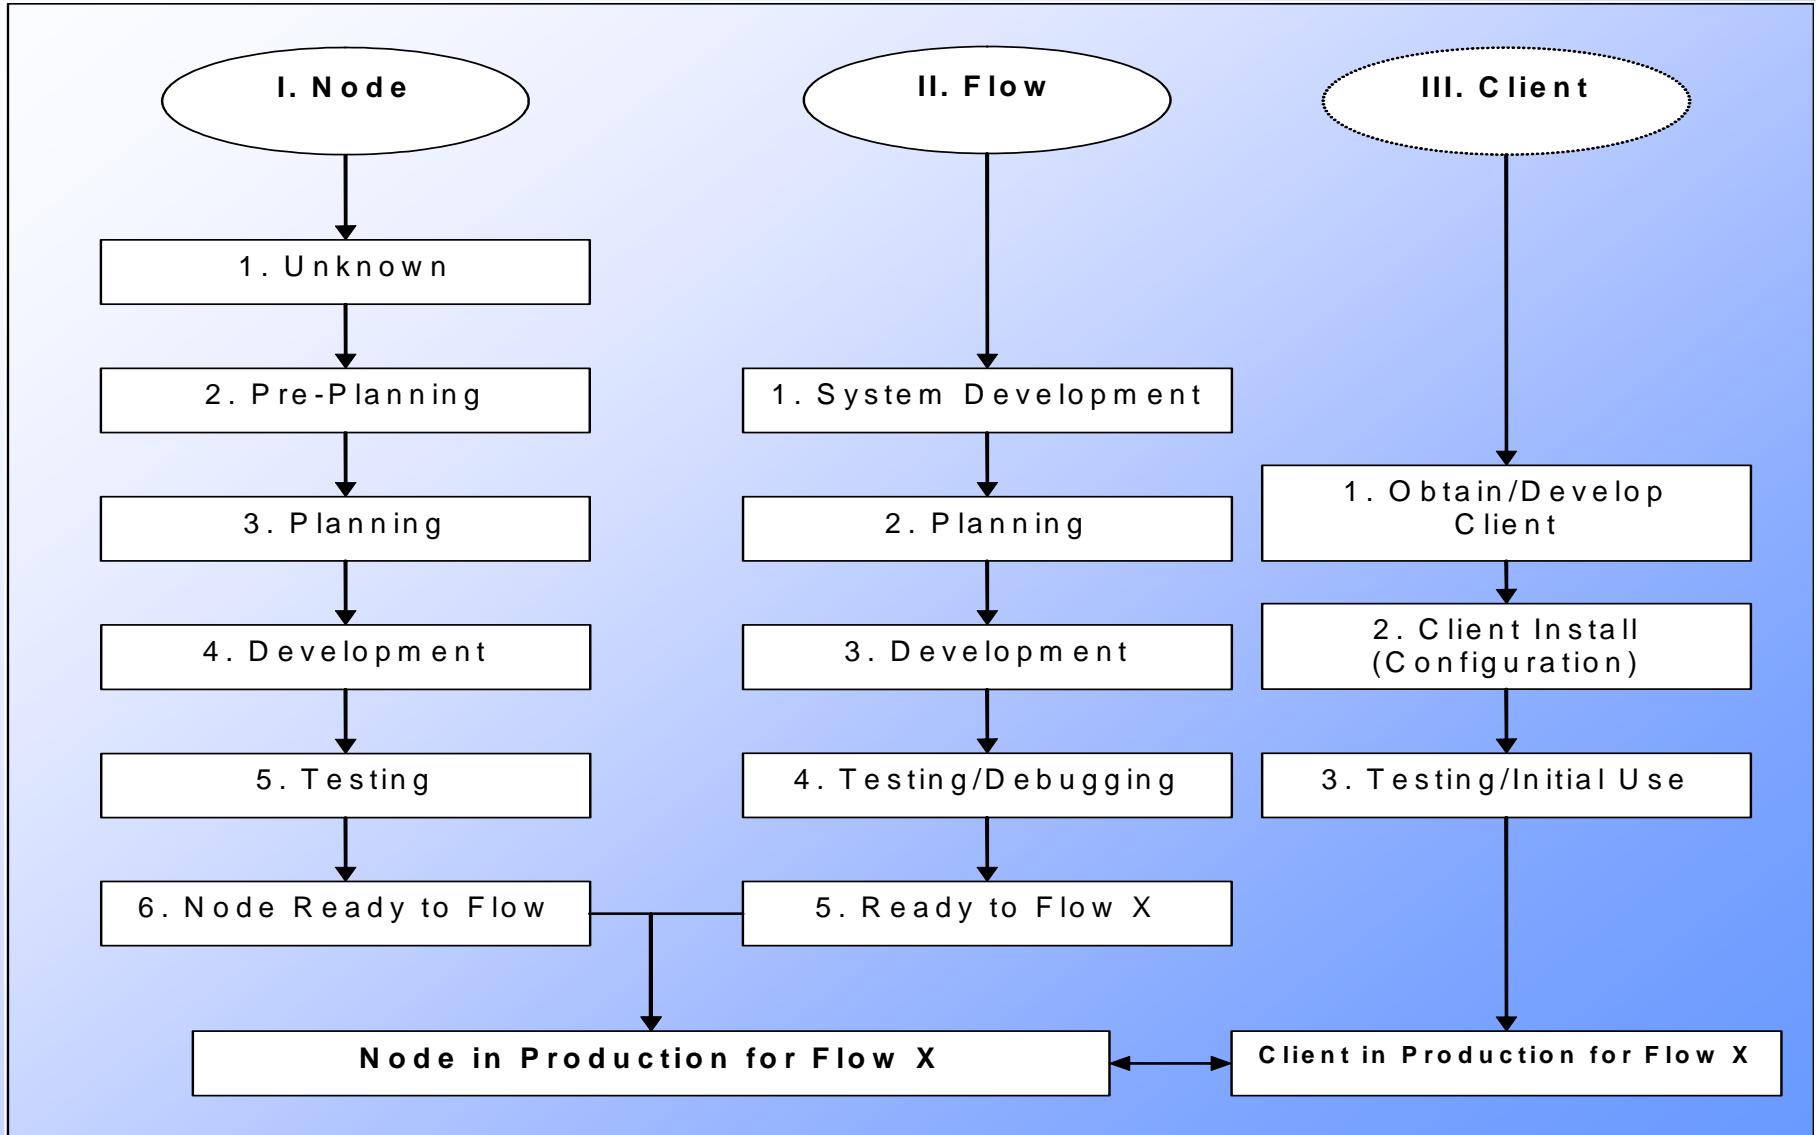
I. Node

1. Unknown

2. Pre-Planning

3. Planning

4. Development

5. Testing

6. Node Ready to Flow

II. Flow

1. System Development

2. Planning

3. Development

4. Testing/Debugging

5. Ready to Flow X

III. Client

1. Obtain/Develop Client

2. Client Install (Configuration)

3. Testing/Initial Use

Node in Production for Flow X

Client in Production for Flow X